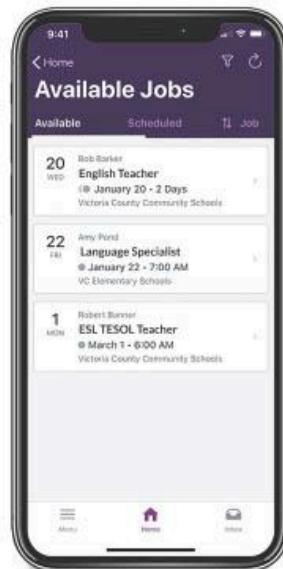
9:41

< Home

Available Jobs

Available Scheduled Job

20
WED
Bob Barker
English Teacher
January 20 - 2 Days
Victoria County Community Schools

22
FRI
Amy Pond
Language Specialist
January 22 - 7:00 AM
VC Elementary Schools

1
MON
Robert Banner
ESL TESOL Teacher
March 1 - 6:00 AM
Victoria County Community Schools

Menu Home Inbox